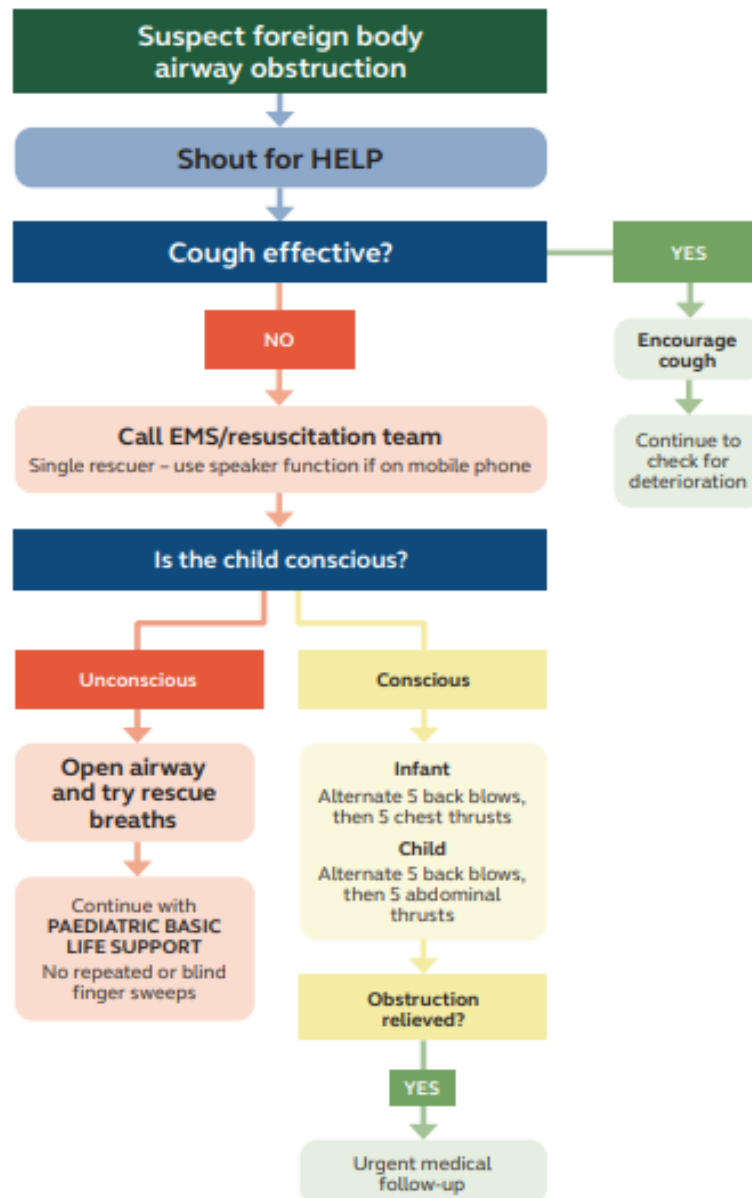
Suspect foreign body airway obstruction

Shout for HELP

Cough effective?

YES

Encourage cough

Continue to check for deterioration

NO

Call EMS/resuscitation team
Single rescuer – use speaker function if on mobile phone

Is the child conscious?

Unconscious

Open airway and try rescue breaths

Continue with PAEDIATRIC BASIC LIFE SUPPORT
No repeated or blind finger sweeps

Conscious

Infant
Alternate 5 back blows, then 5 chest thrusts

Child
Alternate 5 back blows, then 5 abdominal thrusts

Obstruction relieved?

YES

Urgent medical follow-up